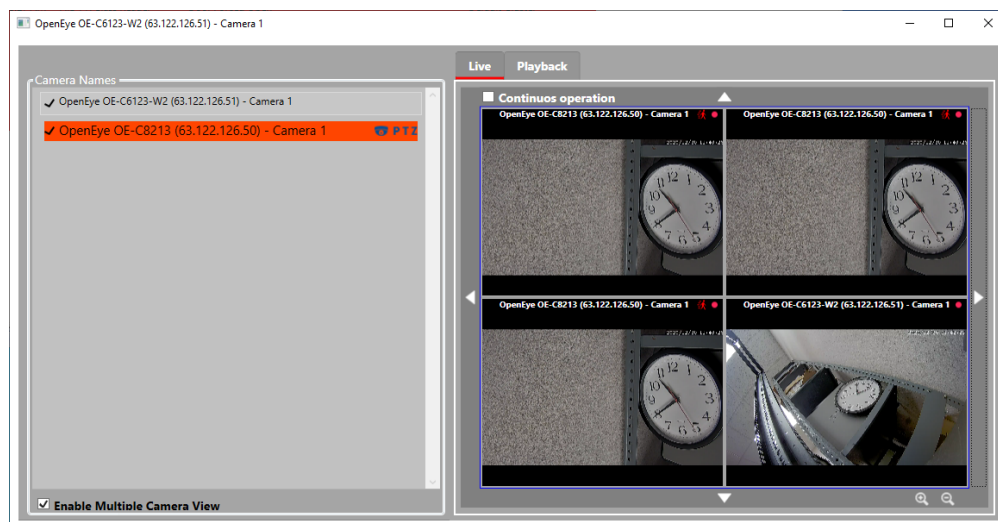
OpenEye OE-C6123-W2 (63.122.126.51) - Camera 1

Camera Names

✓ OpenEye OE-C6123-W2 (63.122.126.51) - Camera 1

✓ OpenEye OE-C8213 (63.122.126.50) - Camera 1 PTZ

Enable Multiple Camera View

Live

Playback

Continuos operation

OpenEye OE-C8213 (63.122.126.50) - Camera 1

OpenEye OE-C8213 (63.122.126.50) - Camera 1

OpenEye OE-C8213 (63.122.126.50) - Camera 1

OpenEye OE-C6123-W2 (63.122.126.51) - Camera 1